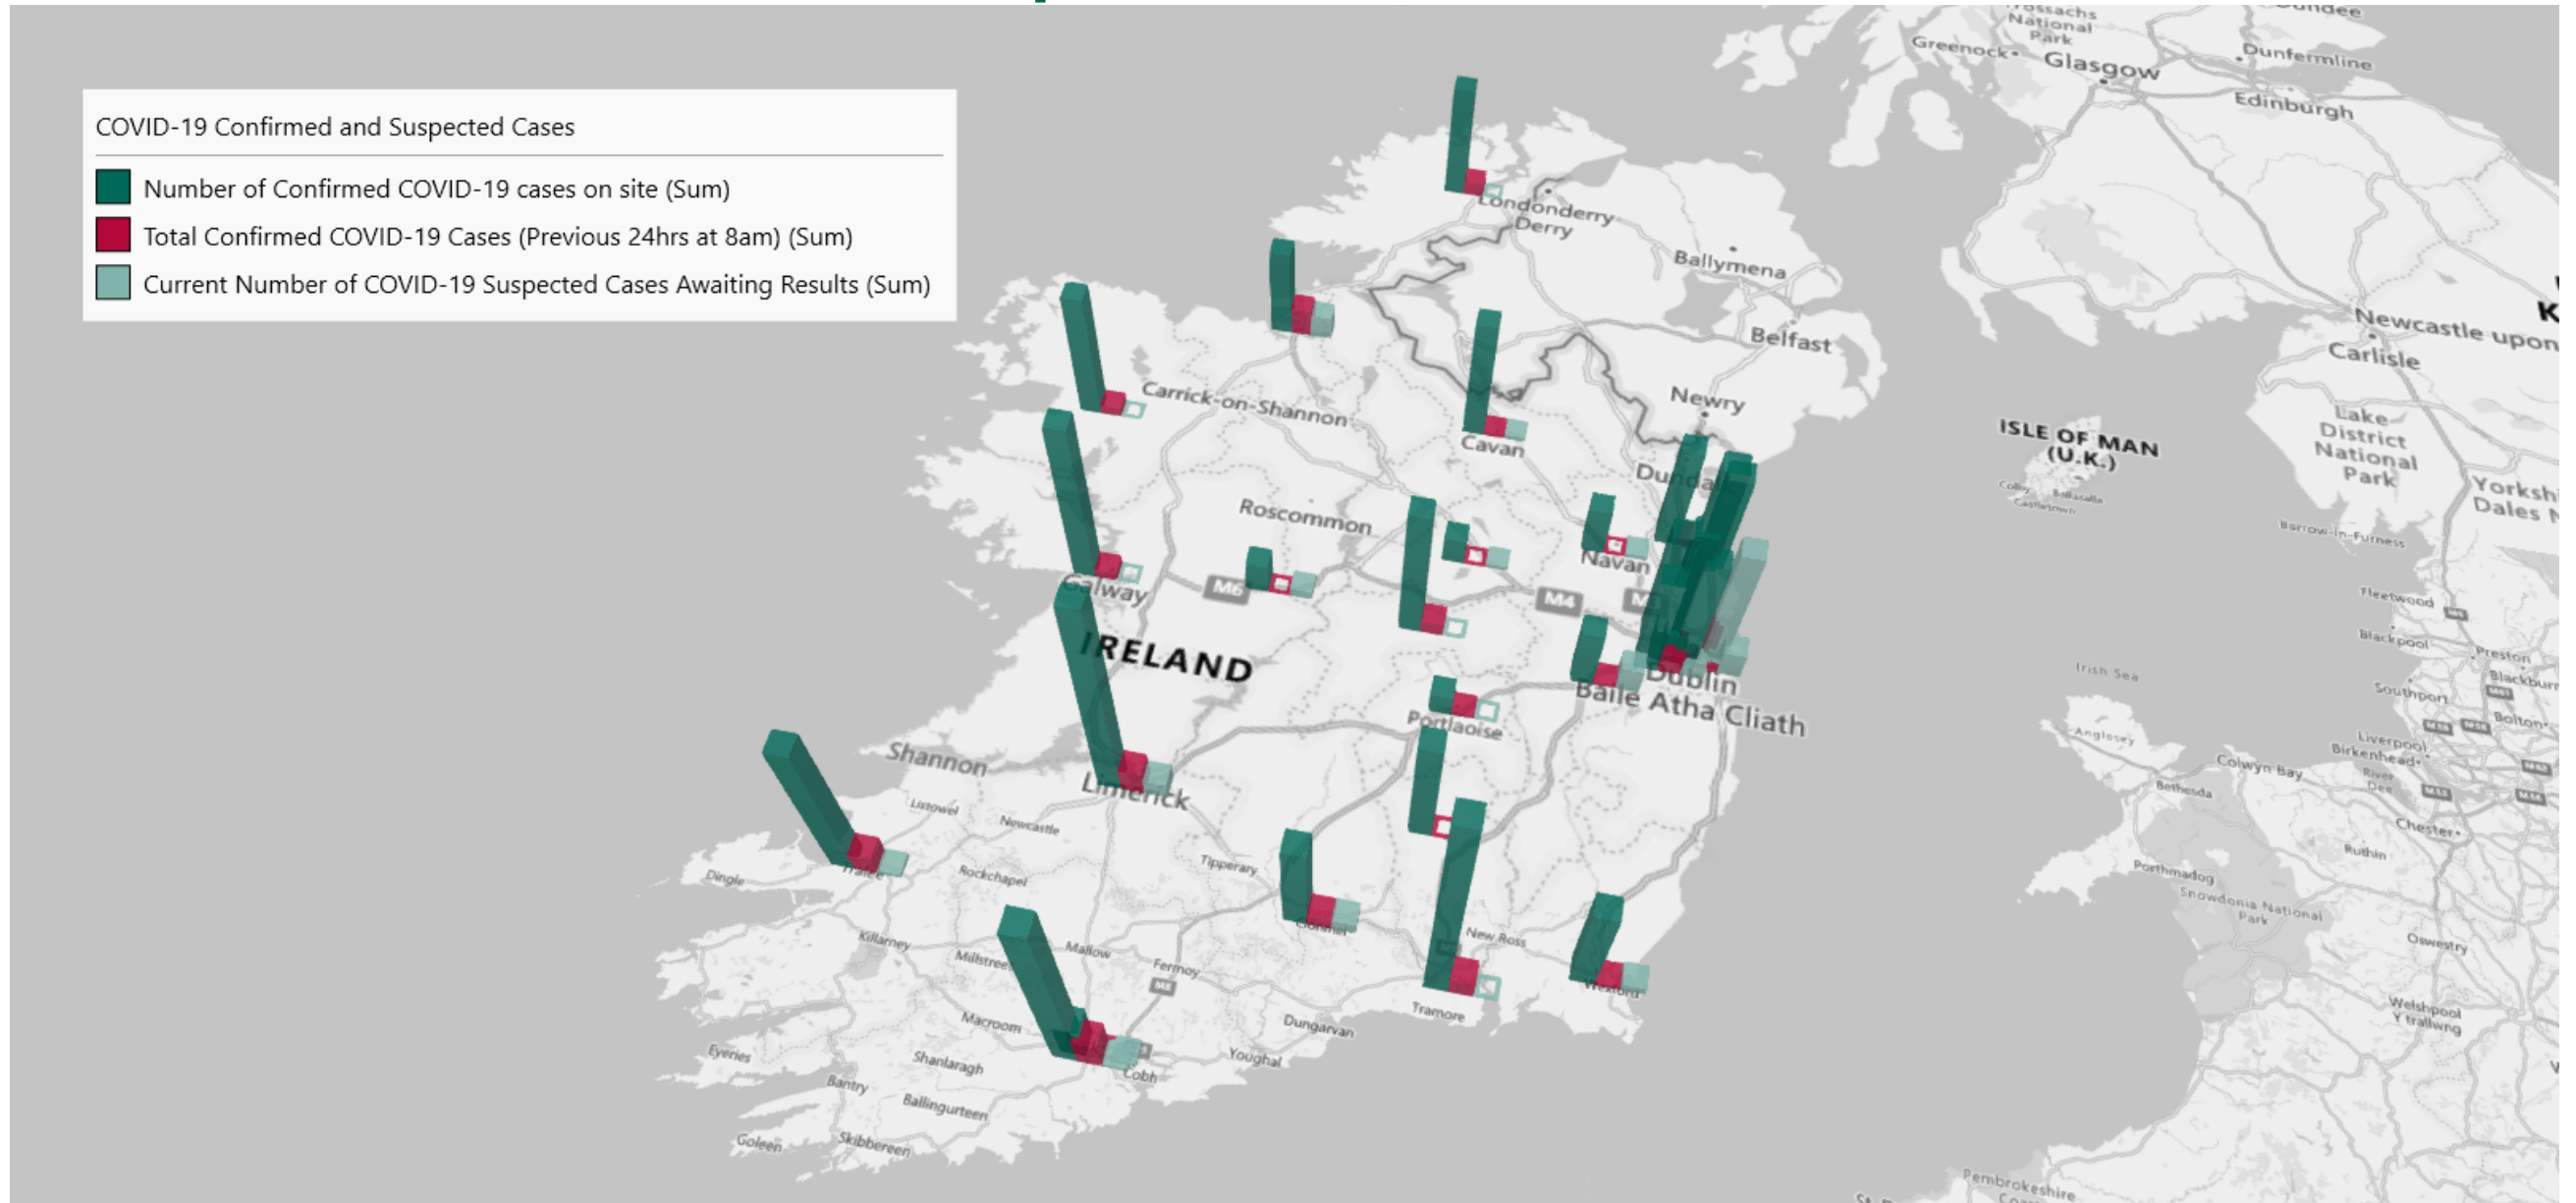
COVID-19 Confirmed and Suspected Cases

Number of Confirmed COVID-19 cases on site (Sum)

Total Confirmed COVID-19 Cases (Previous 24hrs at 8am) (Sum)

Current Number of COVID-19 Suspected Cases Awaiting Results (Sum)

National Park

Greenock

Glasgow

Dunfermline

Edinburgh

Londonderry

Derry

Ballymena

Belfast

Newcastle upon

Carlisle

Carrick-on-Shannon

Cavan

Newry

ISLE OF MAN (U.K.)

Lake District National Park

Yorkshire Dales

Dundalk

Roscommon

Navan

Barrow-in-Furness

Galway

M6

M4

Fleetwood

Blackpool

Preston

IRELAND

Dublin

Baile Atha Cliath

Irish Sea

Southport

Blackburn

Bolton

Portlaoise

Anglesey

Liverpool

Birkenhead

Shannon

Limerick

Listowel

Newcastle

Colwyn Bay

Bethesda

Chester

Tipperary

Ruthin

Dingle

Tralee

Rockchapel

Porthmadog

Snowdonia National Park

Killarney

Millstreet

Mallow

Fermoy

New Ross

Oswestry

Clonmel

Wexford

Welshpool

Y trallwng

Macroom

Dungarvan

Tramore

Eyeries

Shanlaragh

Youghal

Cobh

Bantry

Ballingurteen

Goleen

Skibbereen

Pembrokeshire